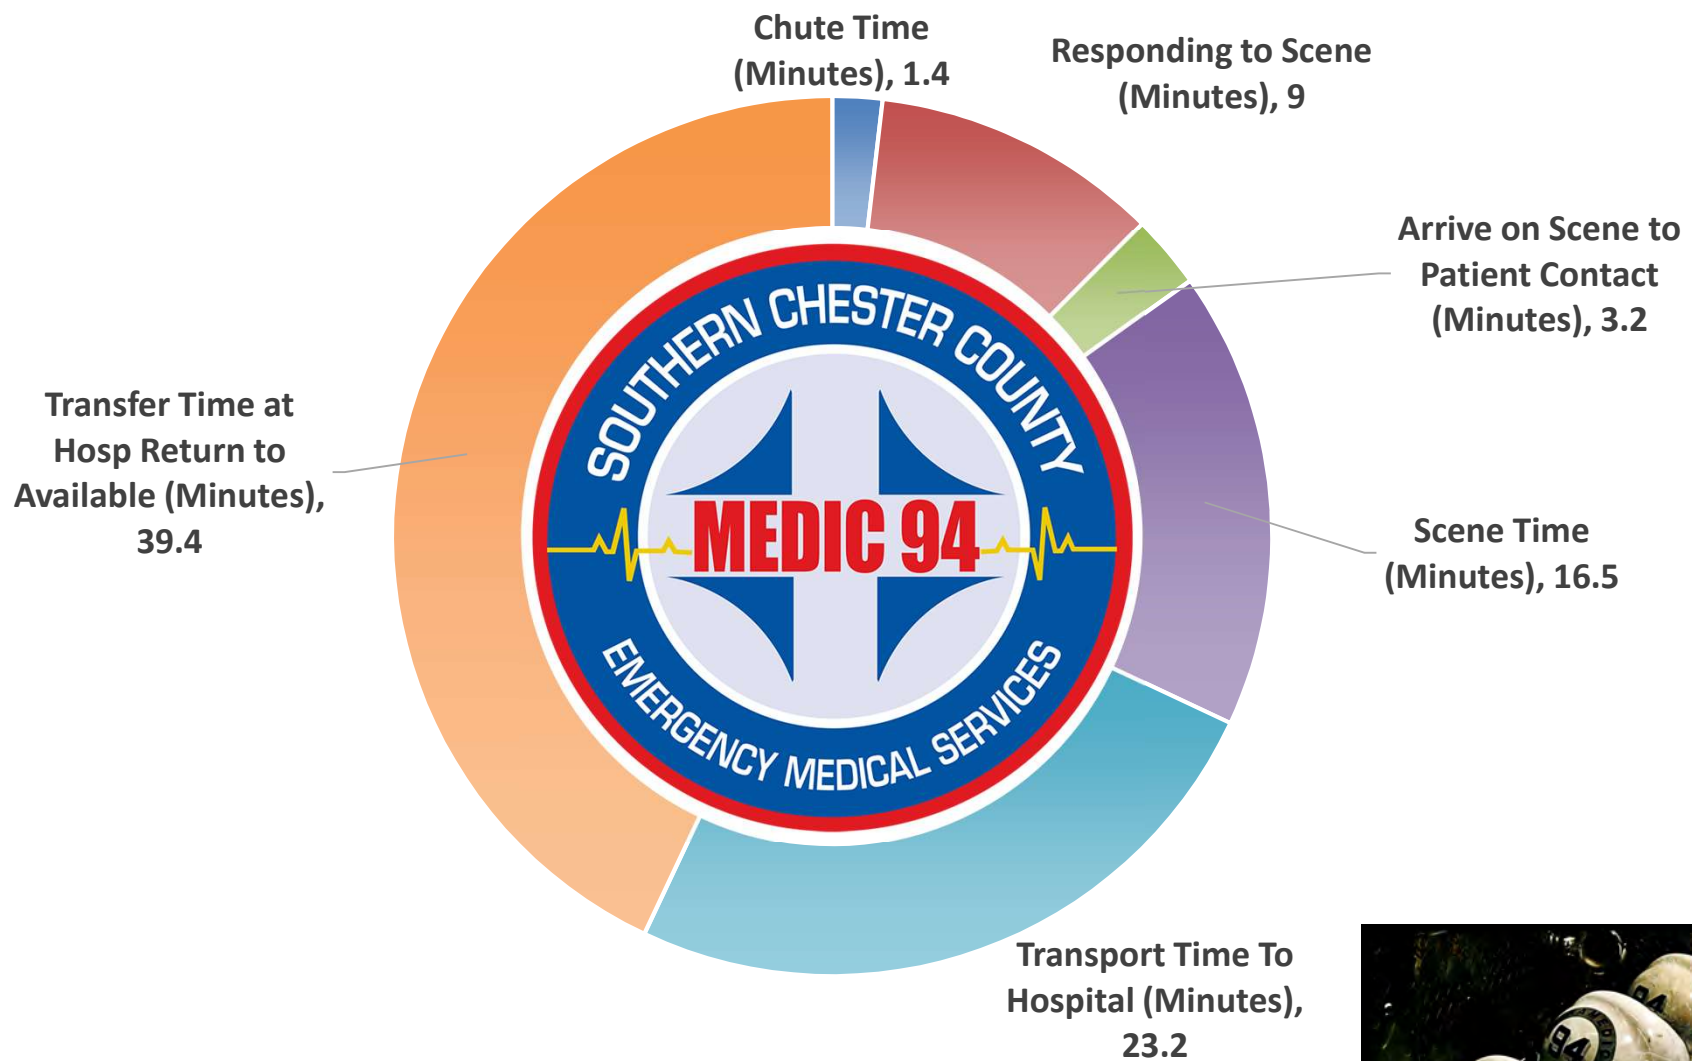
Chute Time (Minutes), 1.4

Responding to Scene (Minutes), 9

Arrive on Scene to Patient Contact (Minutes), 3.2

Scene Time (Minutes), 16.5

Transport Time To Hospital (Minutes), 23.2

Transfer Time at Hosp Return to Available (Minutes), 39.4

SOUTHERN CHESTER COUNTY

MEDIC 94

EMERGENCY MEDICAL SERVICES

94

94